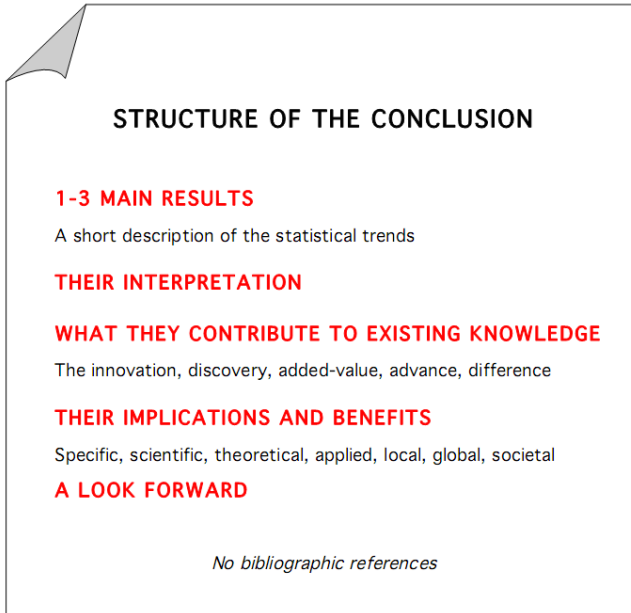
STRUCTURE OF THE CONCLUSION

1-3 MAIN RESULTS

A short description of the statistical trends

THEIR INTERPRETATION

WHAT THEY CONTRIBUTE TO EXISTING KNOWLEDGE

The innovation, discovery, added-value, advance, difference

THEIR IMPLICATIONS AND BENEFITS

Specific, scientific, theoretical, applied, local, global, societal

A LOOK FORWARD

No bibliographic references